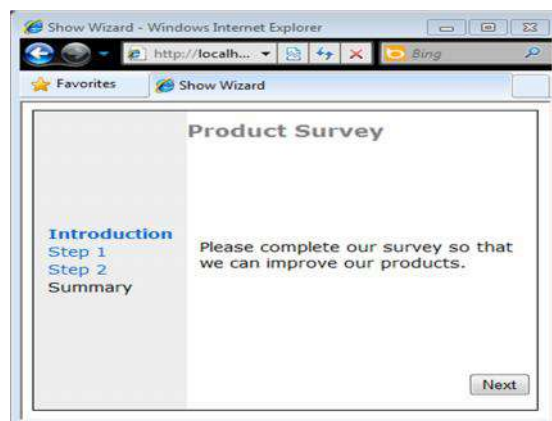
Show Wizard - Windows Internet Explorer

http://localh...

Bing

Favorites

Show Wizard

Product Survey

Introduction
Step 1
Step 2
Summary

Please complete our survey so that we can improve our products.

Next